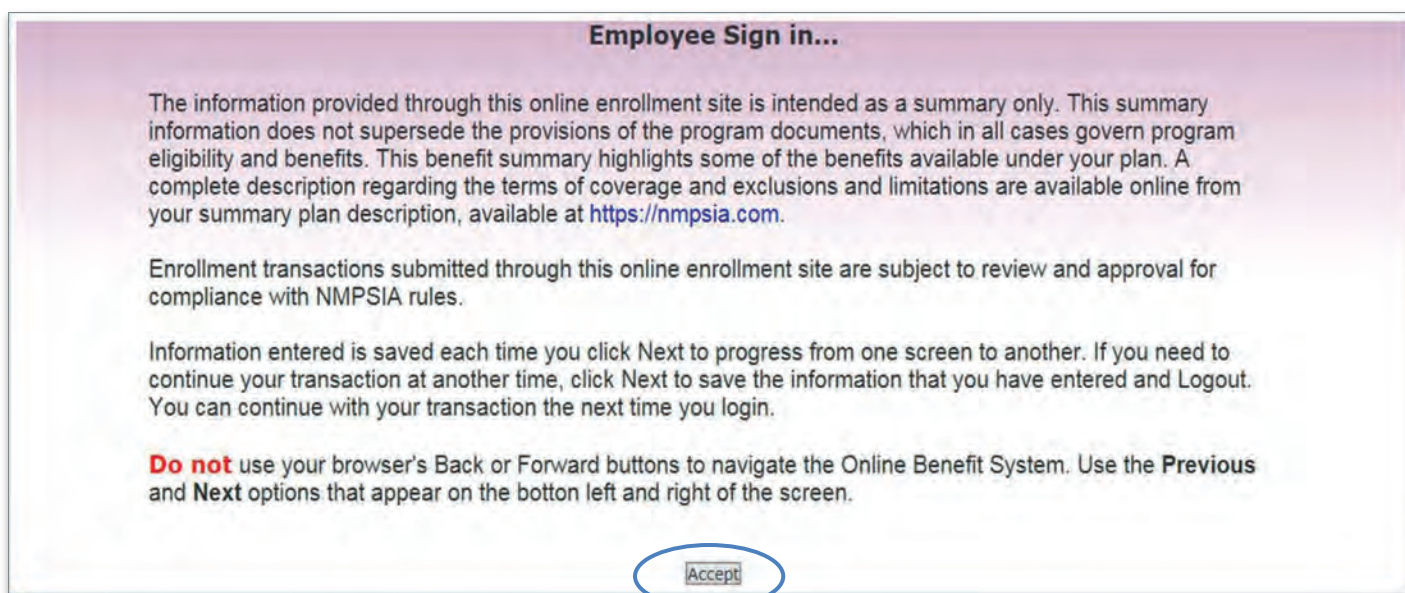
Employee Sign in...

The information provided through this online enrollment site is intended as a summary only. This summary information does not supersede the provisions of the program documents, which in all cases govern program eligibility and benefits. This benefit summary highlights some of the benefits available under your plan. A complete description regarding the terms of coverage and exclusions and limitations are available online from your summary plan description, available at https://nmpsia.com.

Enrollment transactions submitted through this online enrollment site are subject to review and approval for compliance with NMPSIA rules.

Information entered is saved each time you click Next to progress from one screen to another. If you need to continue your transaction at another time, click Next to save the information that you have entered and Logout. You can continue with your transaction the next time you login.

Do not use your browser's Back or Forward buttons to navigate the Online Benefit System. Use the Previous and Next options that appear on the botton left and right of the screen.

Accept